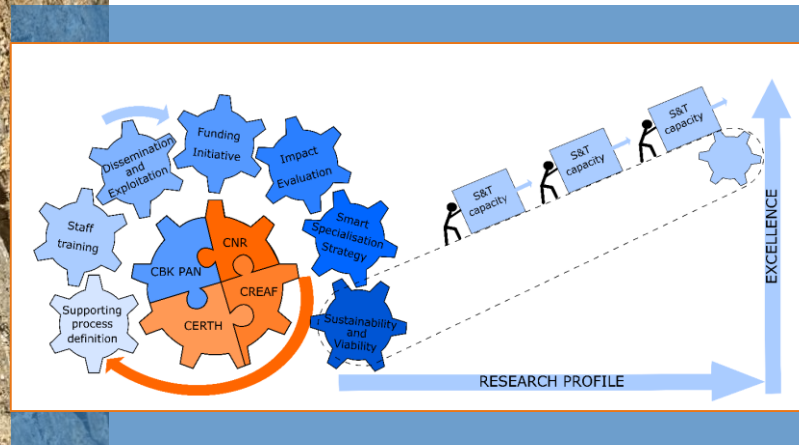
Dissemination and Exploitation

Funding Initiative

Impact Evaluation

Staff training

CNR

CBK PAN

CREAF

CERTH

Smart Specialisation Strategy

Supporting process definition

Sustainability and Viability

S&T capacity

S&T capacity

S&T capacity

EXCELLENCE

RESEARCH PROFILE